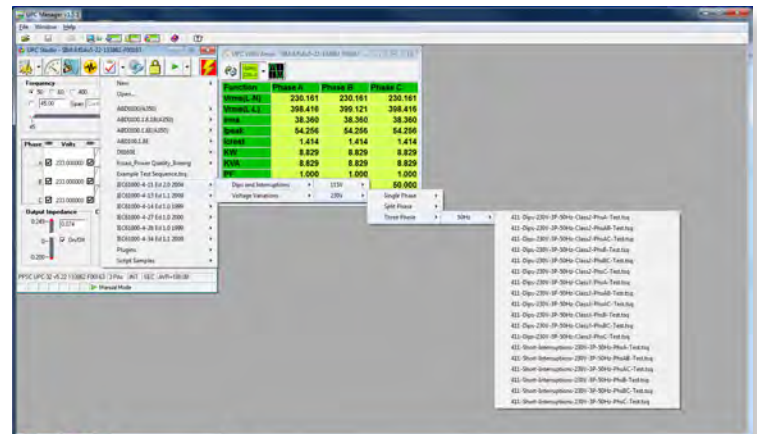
UPC Manager v1.5.1
File Window Help
UPC Studio - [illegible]
Frequency
50 60 400
45.00 Span
45
Phase Volts
A 231.00000
B 231.00000
C 231.00000
Output Impedance
0.245 0.074
On/Off
0.200
PPSC UPC-32 v5.22 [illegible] 3 Pha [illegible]
Manual Mode
New
Open...
A800500(4250)
A800500.1.6.18(4250)
A800500.1.60(4250)
A800100.1.00
D06600
Kraus_Power Quality_Brewing
Example Test Sequence.tsq
IEC61000-4-11 Ed 2.0 2004
IEC61000-4-13 Ed 1.2 2009
IEC61000-4-14 Ed 1.2 1999
IEC61000-4-27 Ed 1.0 2000
IEC61000-4-28 Ed 1.2 1999
IEC61000-4-34 Ed 1.2 2009
Plugins
Script Samples
Dips and Interruptions
Voltage Variations
115V
230V
Single Phase
Split Phase
Three Phase
50Hz
UPC V/RV Amps - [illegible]
| Function | Phase A | Phase B | Phase C |
|---|---|---|---|
| Vrms(L-N) | 230.161 | 230.161 | 230.161 |
| Vrms(L-L) | 398.416 | 399.121 | 398.416 |
| Irms | 38.360 | 38.360 | 38.360 |
| Ipeak | 54.256 | 54.256 | 54.256 |
| Icrest | 1.414 | 1.414 | 1.414 |
| KW | 8.829 | 8.829 | 8.829 |
| KVA | 8.829 | 8.829 | 8.829 |
| PF | 1.000 | 1.000 | 1.000 |
| | | | 50.000 |
411-Dips-230V-3P-50Hz-Class2-PhsA-Test.tsq
411-Dips-230V-3P-50Hz-Class2-PhsAB-Test.tsq
411-Dips-230V-3P-50Hz-Class2-PhsAC-Test.tsq
411-Dips-230V-3P-50Hz-Class2-PhsB-Test.tsq
411-Dips-230V-3P-50Hz-Class2-PhsBC-Test.tsq
411-Dips-230V-3P-50Hz-Class2-PhsC-Test.tsq
411-Dips-230V-3P-50Hz-Class3-PhsA-Test.tsq
411-Dips-230V-3P-50Hz-Class3-PhsAB-Test.tsq
411-Dips-230V-3P-50Hz-Class3-PhsAC-Test.tsq
411-Dips-230V-3P-50Hz-Class3-PhsB-Test.tsq
411-Dips-230V-3P-50Hz-Class3-PhsBC-Test.tsq
411-Dips-230V-3P-50Hz-Class3-PhsC-Test.tsq
411-Short-Interruptions-230V-3P-50Hz-PhsA-Test.tsq
411-Short-Interruptions-230V-3P-50Hz-PhsAB-Test.tsq
411-Short-Interruptions-230V-3P-50Hz-PhsAC-Test.tsq
411-Short-Interruptions-230V-3P-50Hz-PhsB-Test.tsq
411-Short-Interruptions-230V-3P-50Hz-PhsBC-Test.tsq
411-Short-Interruptions-230V-3P-50Hz-PhsC-Test.tsq